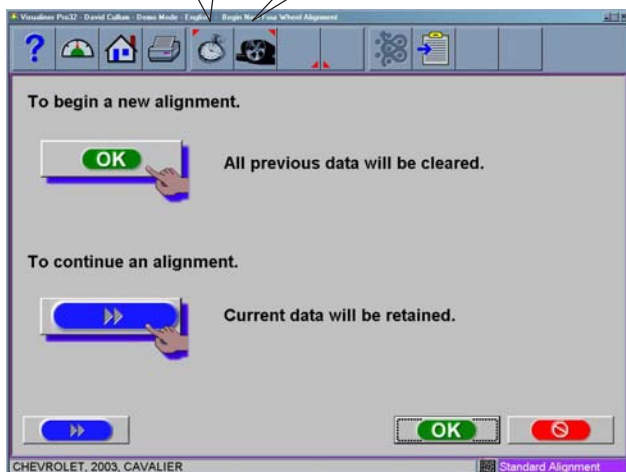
Visualiner Pro32 - David Cullum - Demo Mode - English - Begin New Four Wheel Alignment

To begin a new alignment.

OK

All previous data will be cleared.

To continue an alignment.

Current data will be retained.

OK

CHEVROLET, 2003, CAVALIER

Standard Alignment